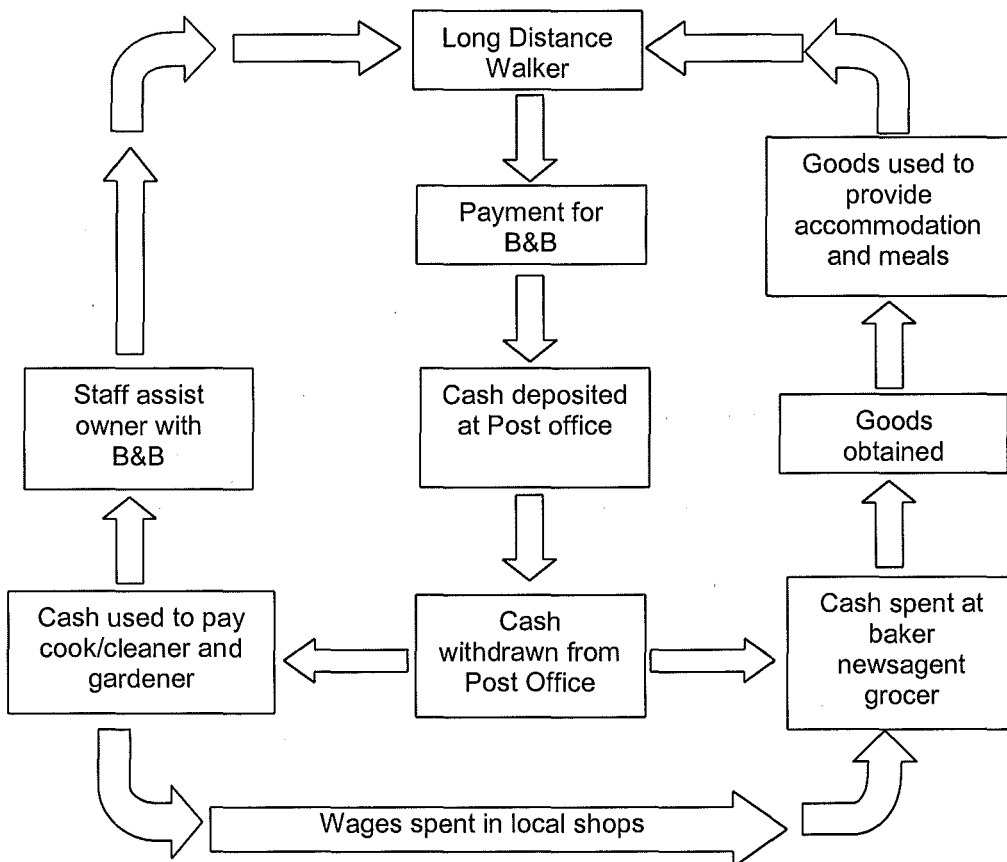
Long Distance Walker

Payment for B&B

Cash deposited at Post office

Cash withdrawn from Post Office

Cash used to pay cook/cleaner and gardener

Staff assist owner with B&B

Cash spent at baker newsagent grocer

Goods obtained

Goods used to provide accommodation and meals

Wages spent in local shops